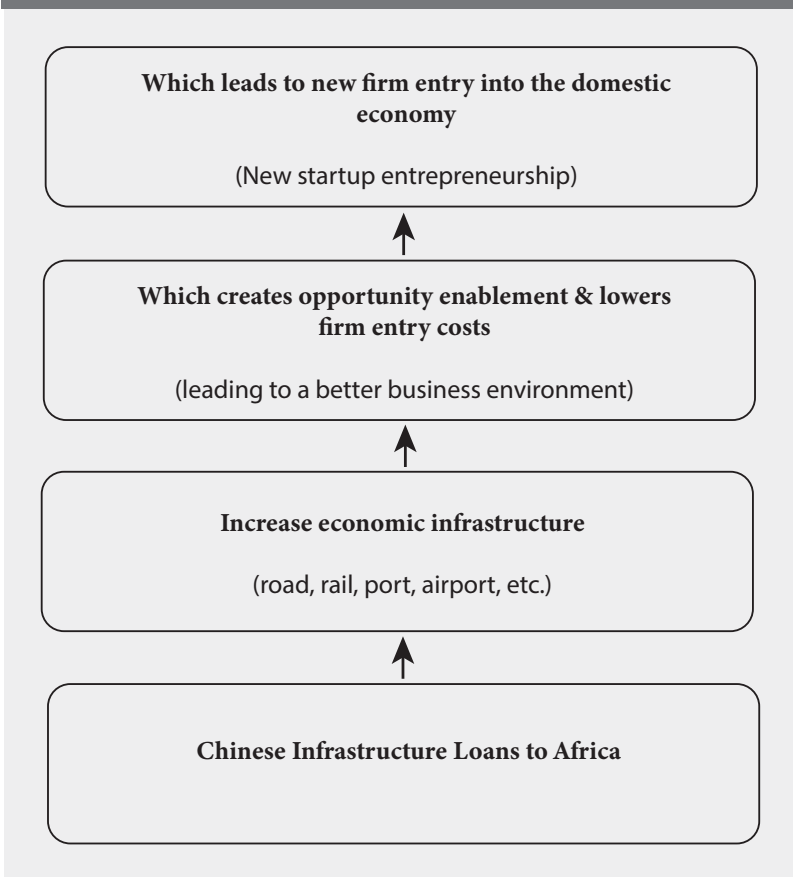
Which leads to new firm entry into the domestic economy

(New startup entrepreneurship)

Which creates opportunity enablement & lowers firm entry costs

(leading to a better business environment)

Increase economic infrastructure

(road, rail, port, airport, etc.)

Chinese Infrastructure Loans to Africa